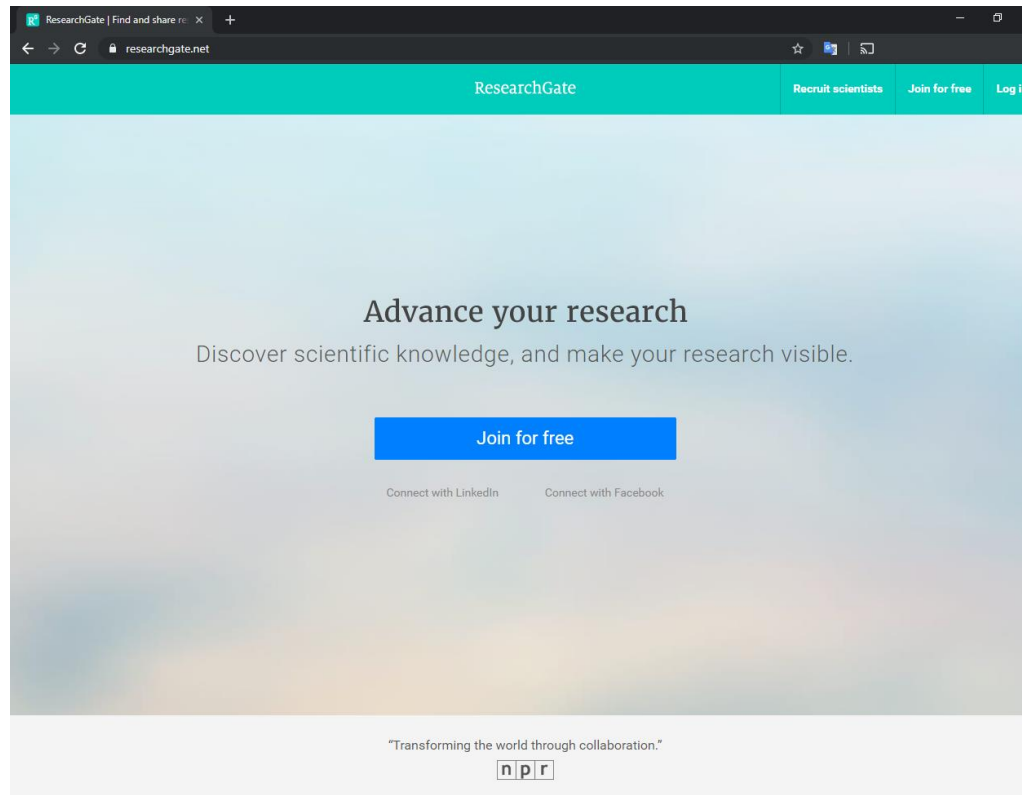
ResearchGate | Find and share re

researchgate.net

ResearchGate

Recruit scientists

Join for free

Log i

Advance your research

Discover scientific knowledge, and make your research visible.

Join for free

Connect with LinkedIn

Connect with Facebook

"Transforming the world through collaboration."

npr